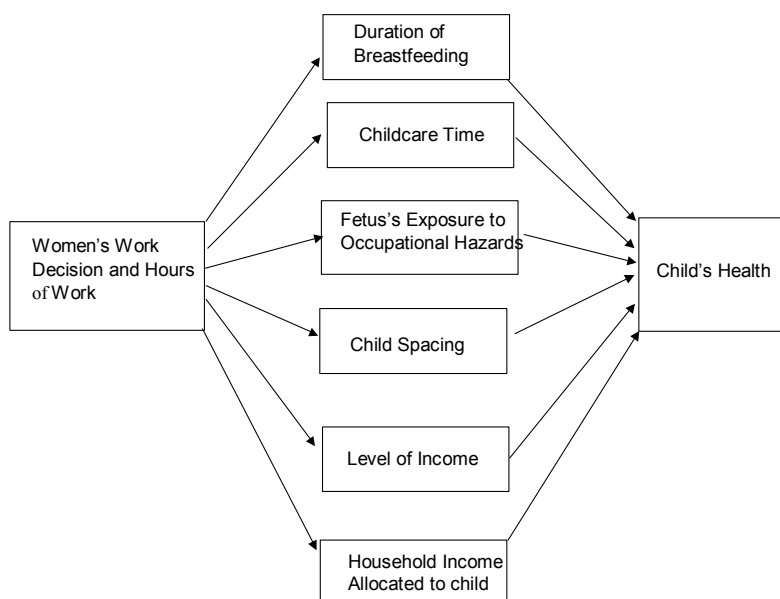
Women's Work Decision and Hours of Work

Duration of Breastfeeding

Childcare Time

Fetus's Exposure to Occupational Hazards

Child Spacing

Level of Income

Household Income Allocated to child

Child's Health